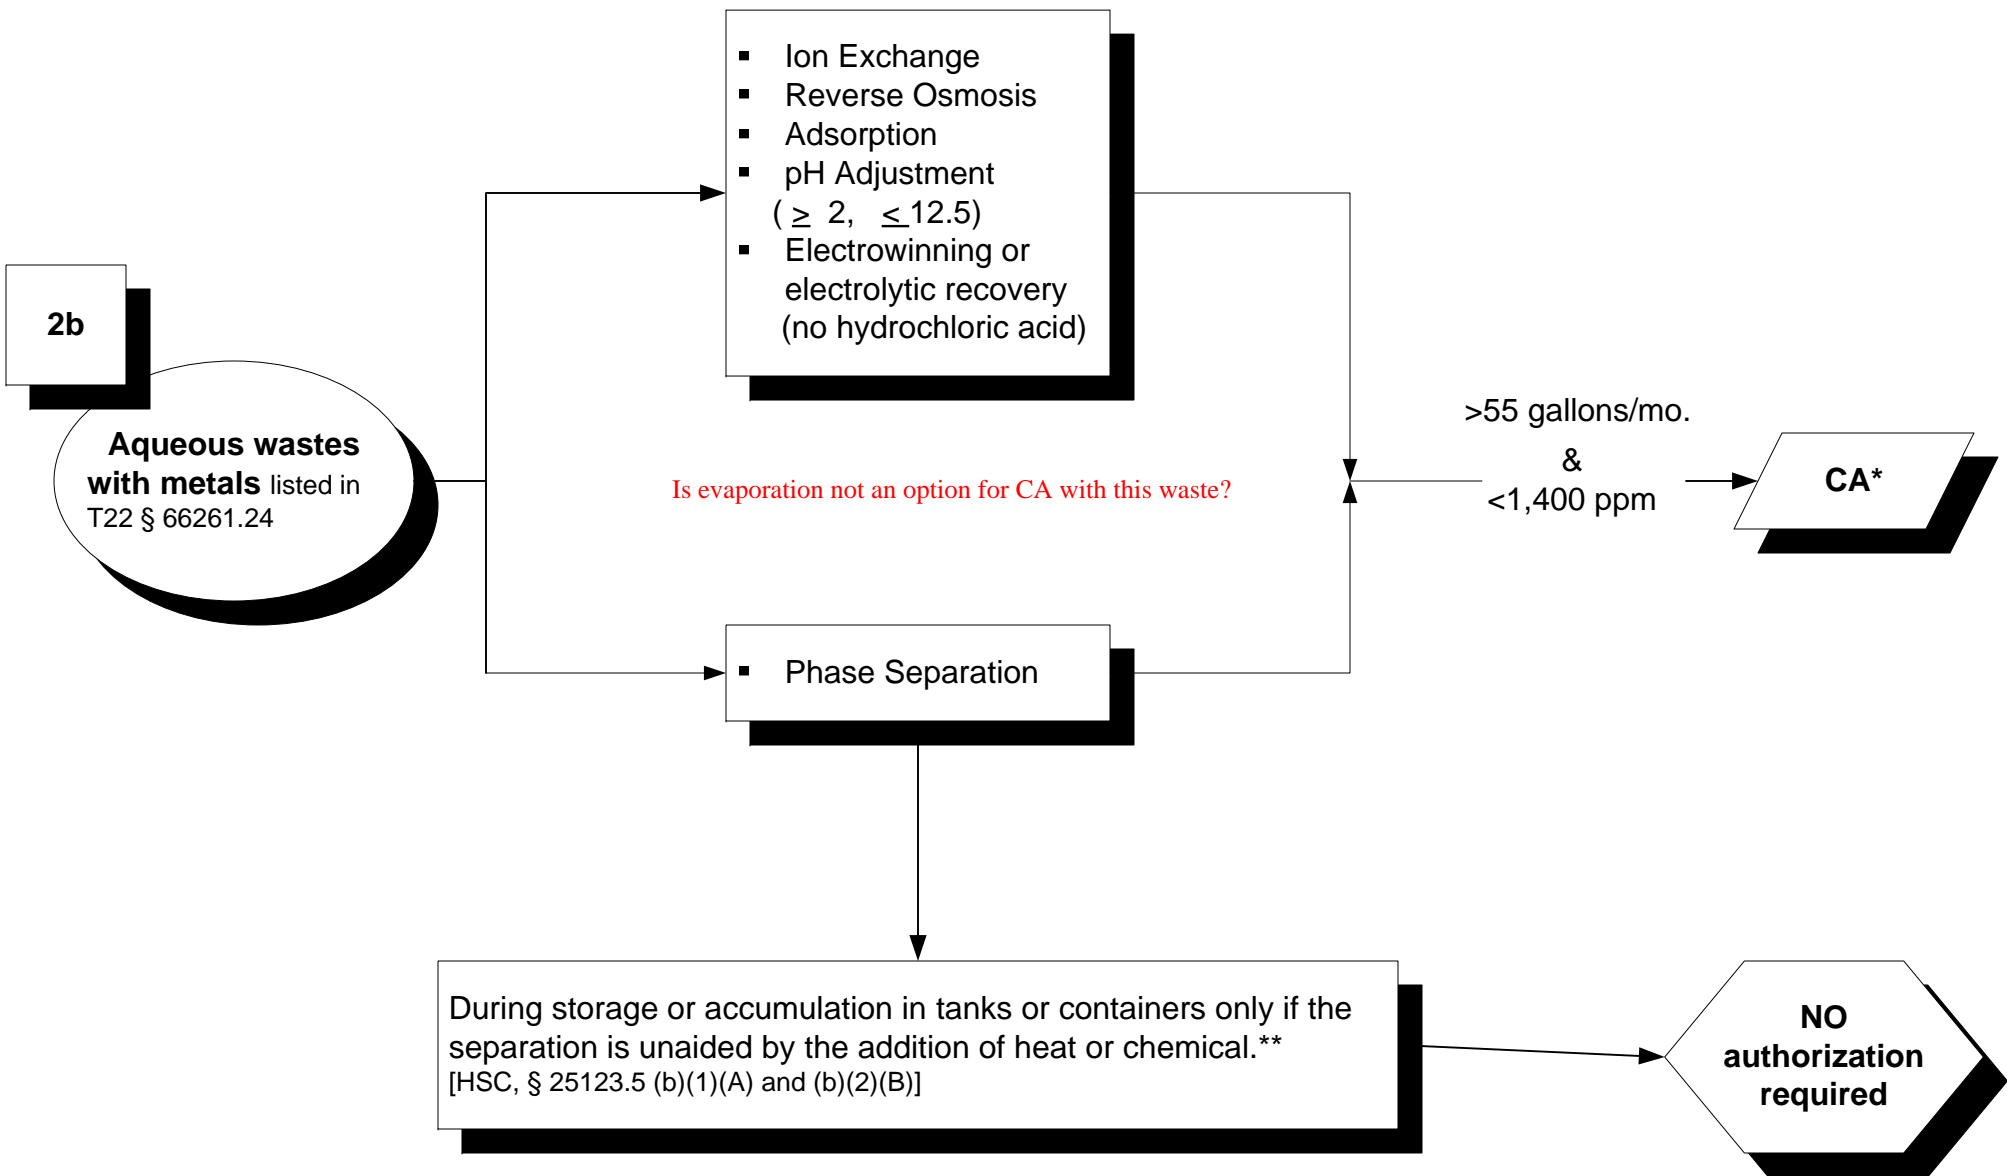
2b

Aqueous wastes with metals listed in T22 § 66261.24

- Ion Exchange
- Reverse Osmosis
- Adsorption
- pH Adjustment ($\geq$ 2, $\leq$ 12.5)
- Electrowinning or electrolytic recovery (no hydrochloric acid)

Is evaporation not an option for CA with this waste?

>55 gallons/mo. & <1,400 ppm

CA*

- Phase Separation

During storage or accumulation in tanks or containers only if the separation is unaided by the addition of heat or chemical.**
[HSC, § 25123.5 (b)(1)(A) and (b)(2)(B)]

NO authorization required